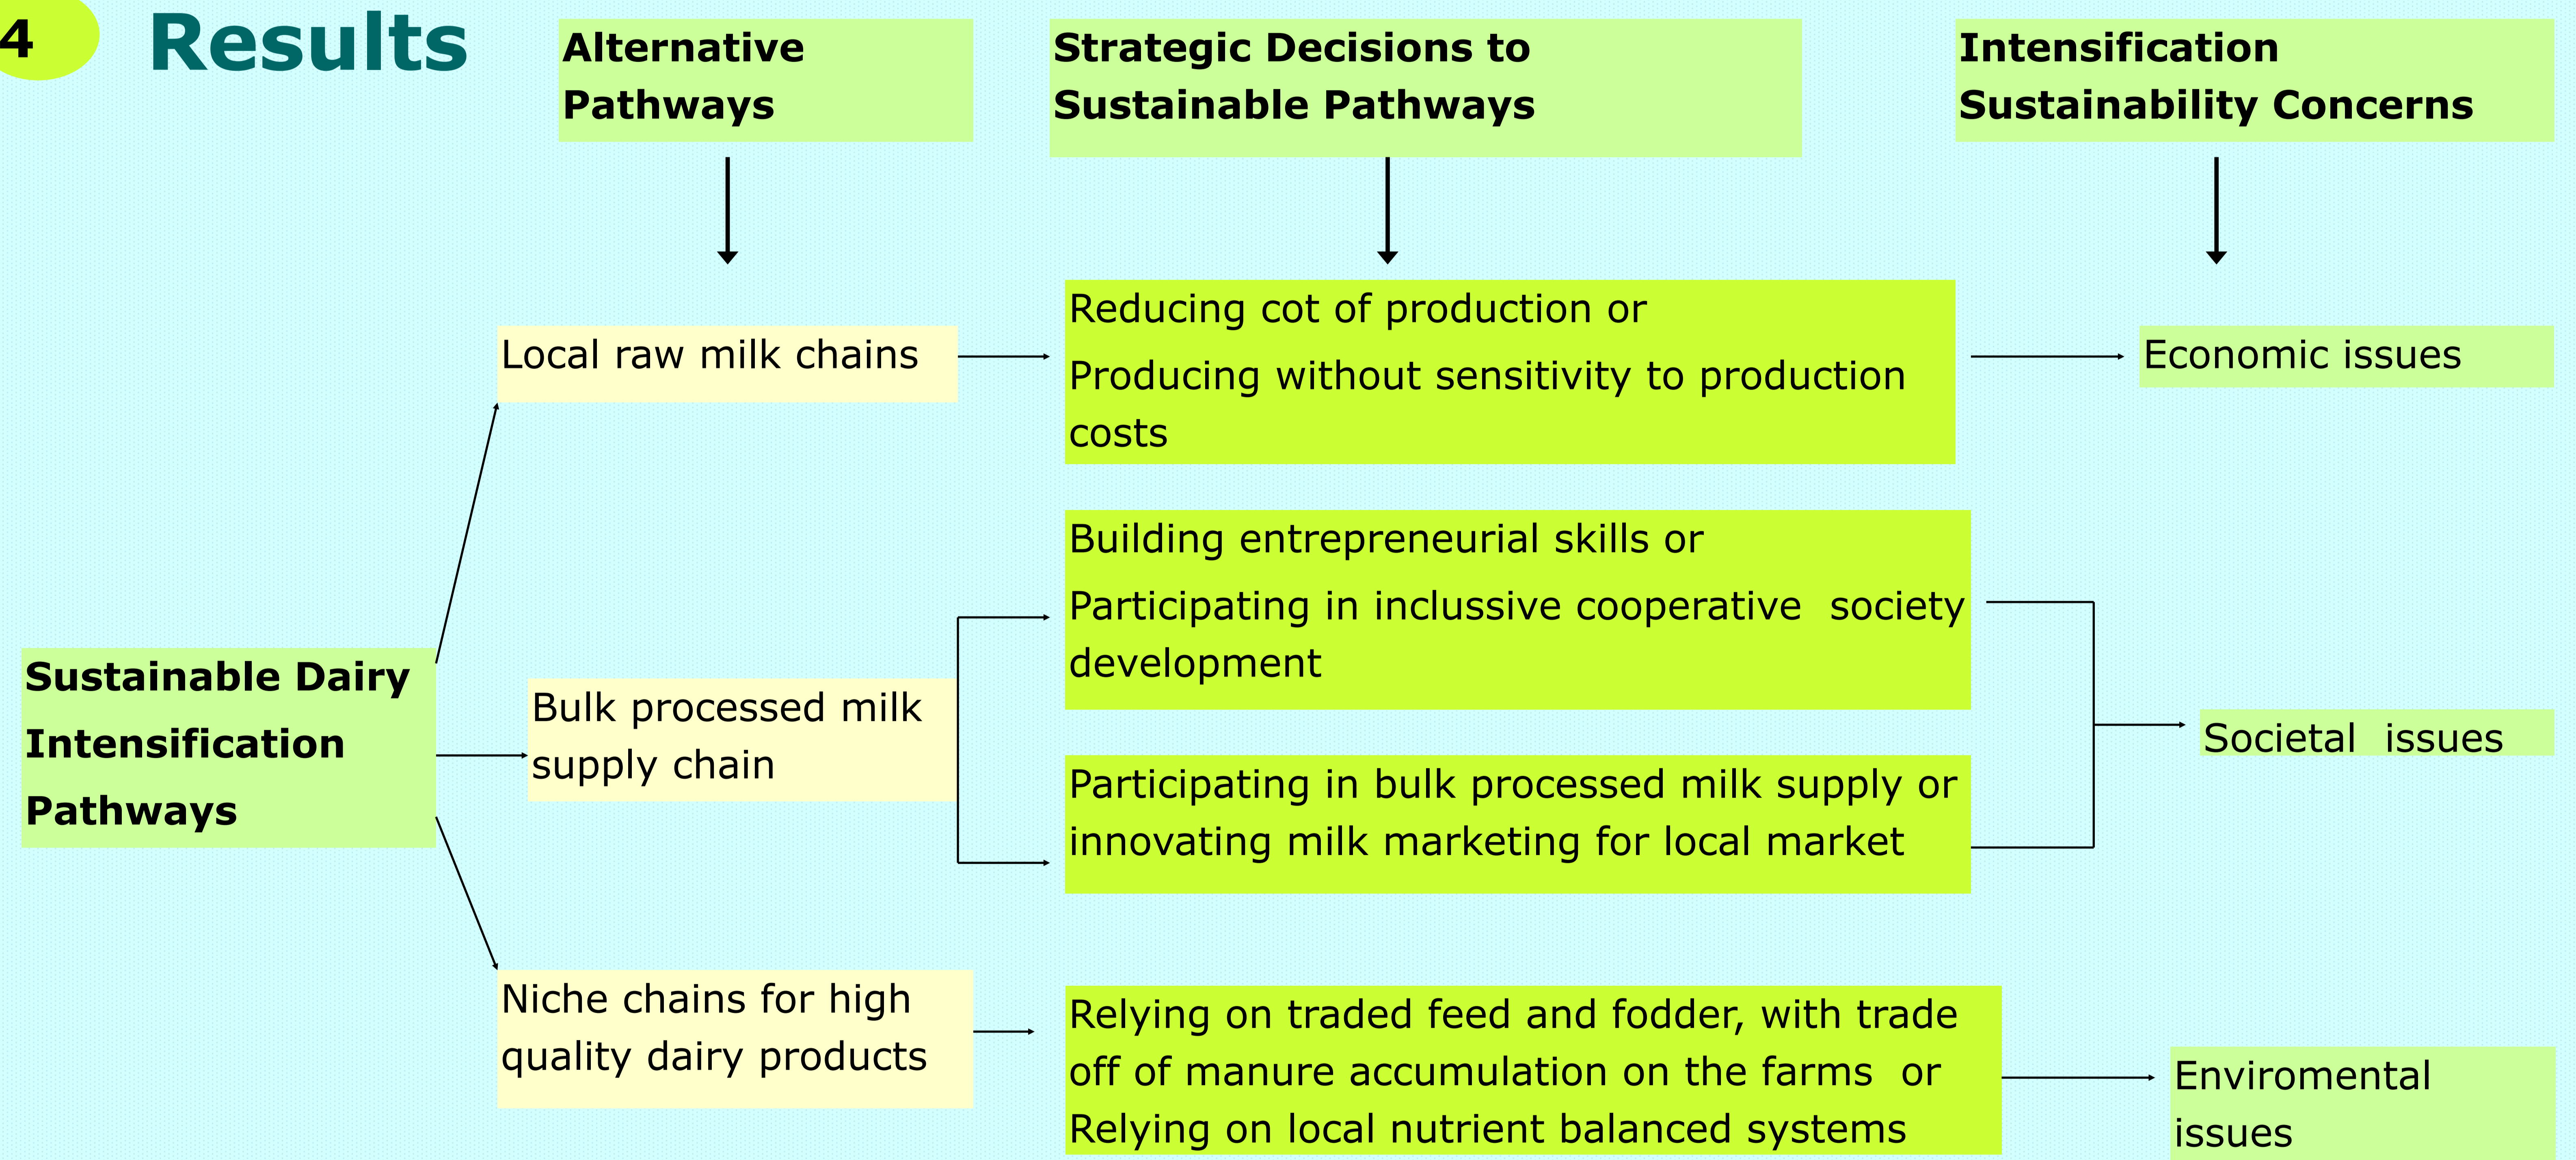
4 Results

Alternative Pathways

Strategic Decisions to Sustainable Pathways

Intensification Sustainability Concerns

Sustainable Dairy Intensification Pathways

Local raw milk chains

Reducing cot of production or

Producing without sensitivity to production costs

Economic issues

Bulk processed milk supply chain

Building entrepreneurial skills or

Participating in inclussive cooperative society development

Participating in bulk processed milk supply or innovating milk marketing for local market

Societal issues

Niche chains for high quality dairy products

Relying on traded feed and fodder, with trade off of manure accumulation on the farms or Relying on local nutrient balanced systems

Enviromental issues